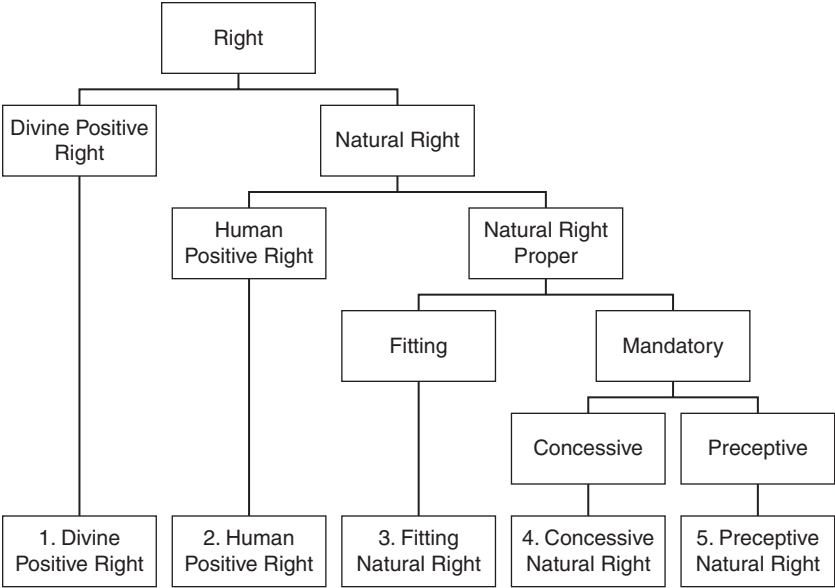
Right

Divine Positive Right

Natural Right

Human Positive Right

Natural Right Proper

Fitting

Mandatory

Concessive

Preceptive

1. Divine Positive Right

2. Human Positive Right

3. Fitting Natural Right

4. Concessive Natural Right

5. Preceptive Natural Right